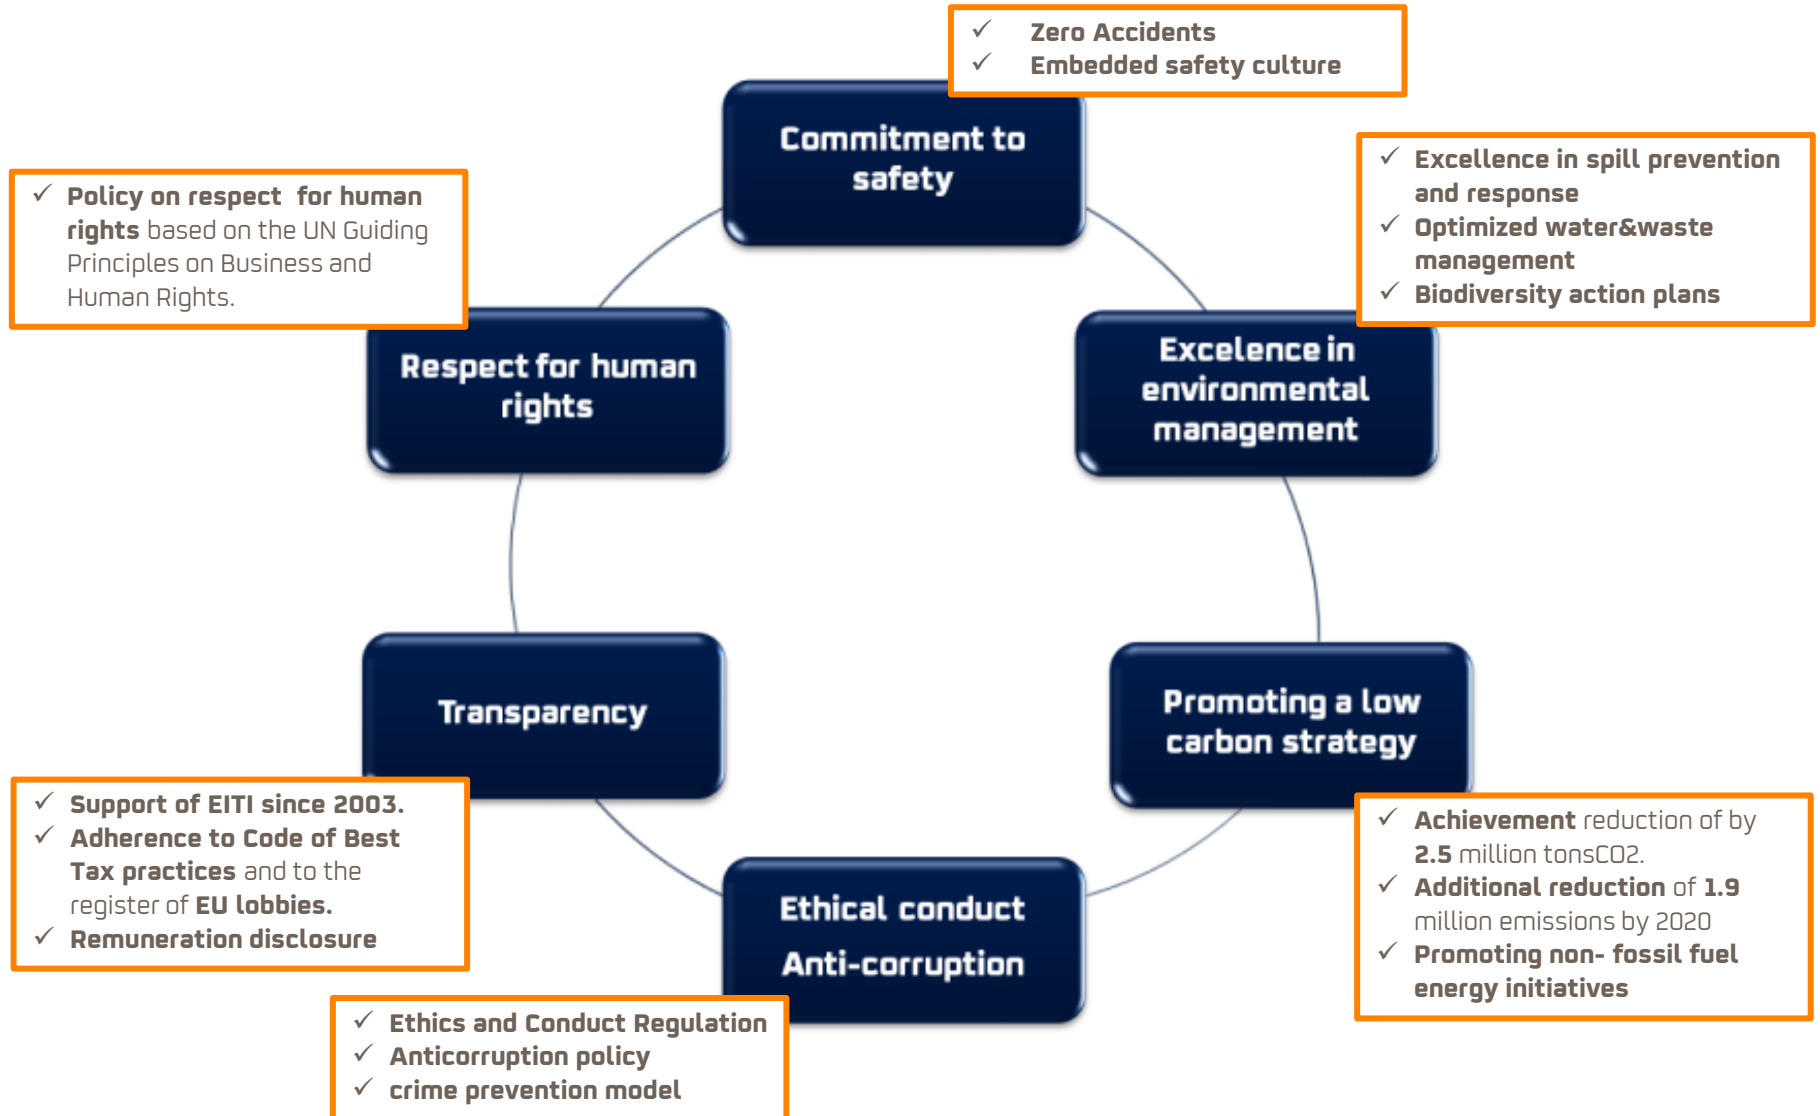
✓ Zero Accidents
✓ Embedded safety culture

Commitment to safety

✓ Policy on respect for human rights based on the UN Guiding Principles on Business and Human Rights.

✓ Excellence in spill prevention and response
✓ Optimized water&waste management
✓ Biodiversity action plans

Respect for human rights

Excelence in environmental management

Transparency

Promoting a low carbon strategy

✓ Support of EITI since 2003.
✓ Adherence to Code of Best Tax practices and to the register of EU lobbies.
✓ Remuneration disclosure

✓ Achievement reduction of by 2.5 million tonsCO2.
✓ Additional reduction of 1.9 million emissions by 2020
✓ Promoting non- fossil fuel energy initiatives

Ethical conduct
Anti-corruption

✓ Ethics and Conduct Regulation
✓ Anticorruption policy
✓ crime prevention model